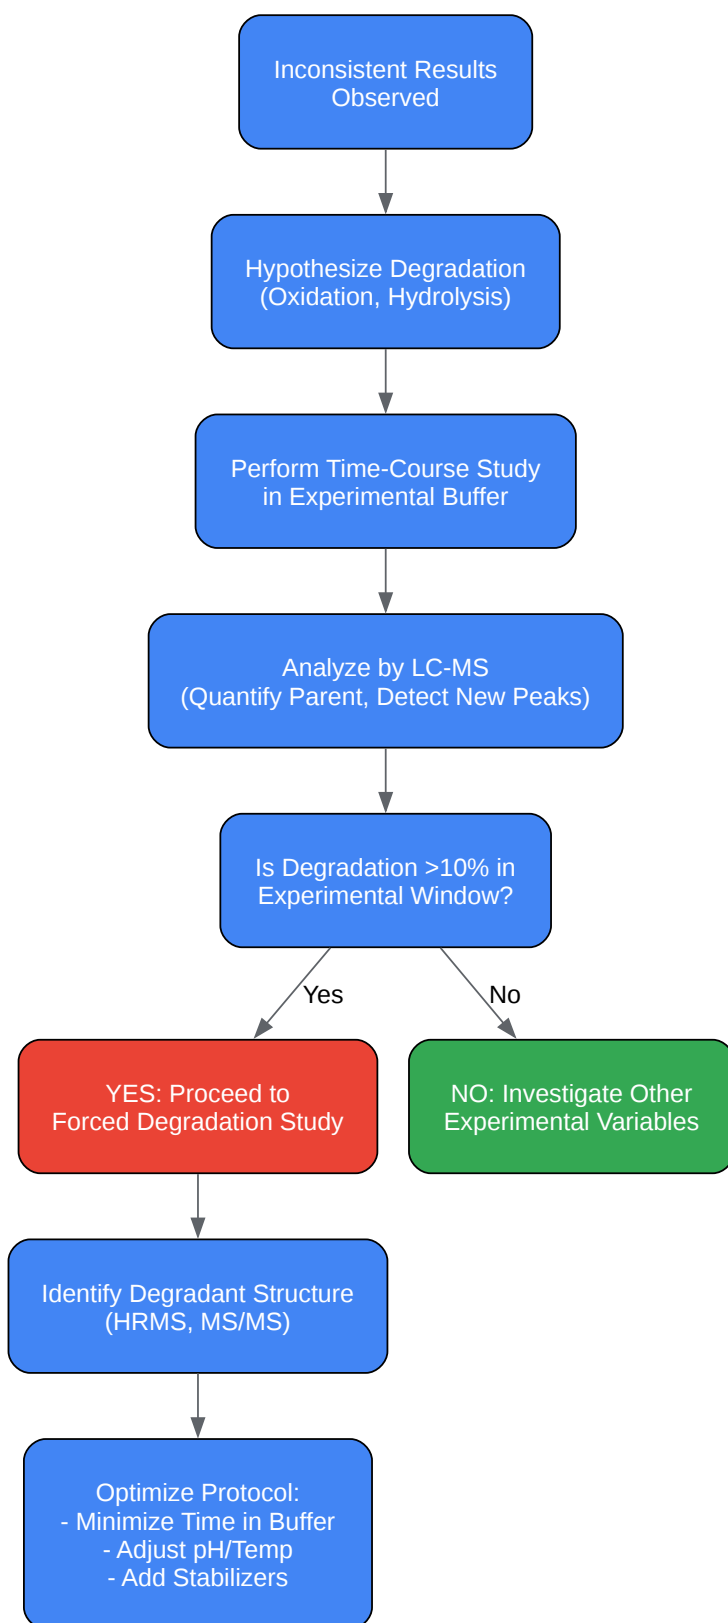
Inconsistent Results Observed

Hypothesize Degradation (Oxidation, Hydrolysis)

Perform Time-Course Study in Experimental Buffer

Analyze by LC-MS (Quantify Parent, Detect New Peaks)

Is Degradation >10% in Experimental Window?

Yes

No

YES: Proceed to Forced Degradation Study

NO: Investigate Other Experimental Variables

Identify Degradant Structure (HRMS, MS/MS)

Optimize Protocol:
- Minimize Time in Buffer
- Adjust pH/Temp
- Add Stabilizers